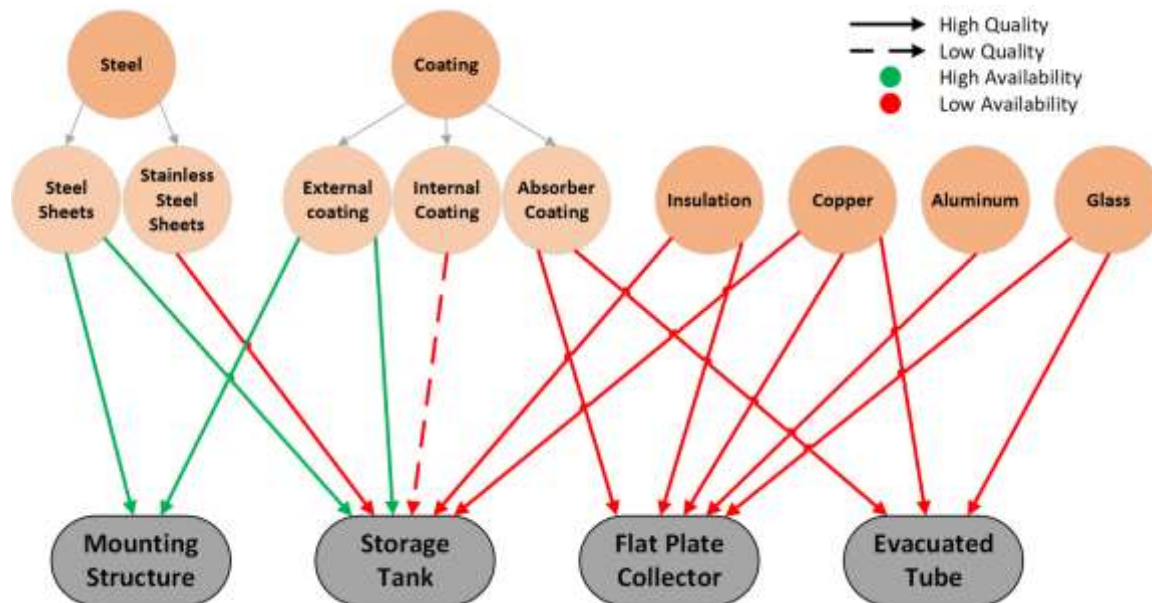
High Quality
Low Quality
High Availability
Low Availability

Steel

Coating

Steel Sheets

Stainless Steel Sheets

External coating

Internal Coating

Absorber Coating

Insulation

Copper

Aluminum

Glass

Mounting Structure

Storage Tank

Flat Plate Collector

Evacuated Tube